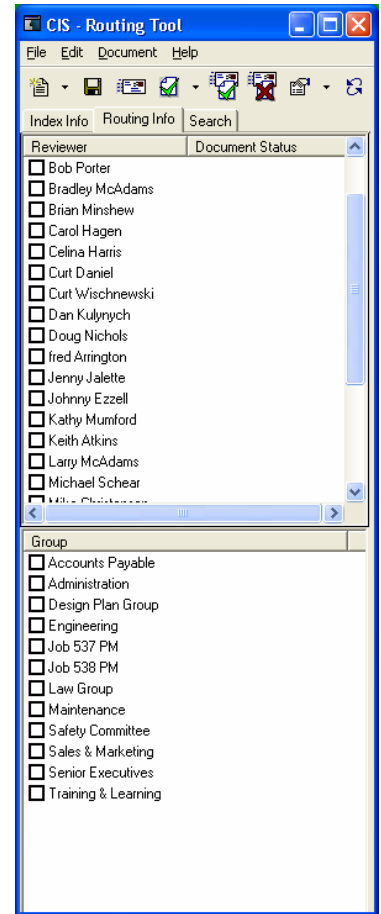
CIS - Routing Tool

File Edit Document Help

Index Info | Routing Info | Search

| Reviewer | Document Status |
|---|---|
| Bob Porter | |
| Bradley McAdams | |
| Brian Minshew | |
| Carol Hagen | |
| Celina Harris | |
| Curt Daniel | |
| Curt Wischnewski | |
| Dan Kulynych | |
| Doug Nichols | |
| fred Arrington | |
| Jenny Jalette | |
| Johnny Ezzell | |
| Kathy Mumford | |
| Keith Atkins | |
| Larry McAdams | |
| Michael Schear | |
| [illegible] | |

| Group |
|---|
| Accounts Payable |
| Administration |
| Design Plan Group |
| Engineering |
| Job 537 PM |
| Job 538 PM |
| Law Group |
| Maintenance |
| Safety Committee |
| Sales & Marketing |
| Senior Executives |
| Training & Learning |